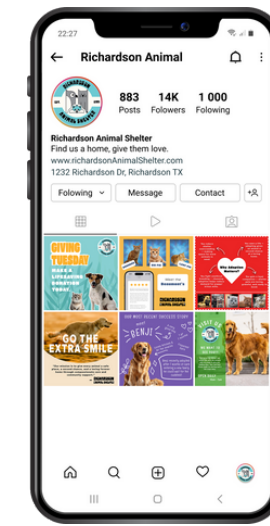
22:27

Richardson Animal

RICHARDSON ANIMAL SHELTER

883 Posts
14K Followers
1 000 Following

Richardson Animal Shelter
Find us a home, give them love.
www.richardsonAnimalShelter.com
1232 Richardson Dr, Richardson TX

Following
Message
Contact

GIVING TUESDAY
MAKE A LIFESAVING DONATION TODAY

Meet the Roommate!

RICHARDSON ANIMAL SHELTER

Why Adoption Matters?

GO THE EXTRA SMILE

OUR MOST RECENT SUCCESS STORY
BENJI

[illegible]